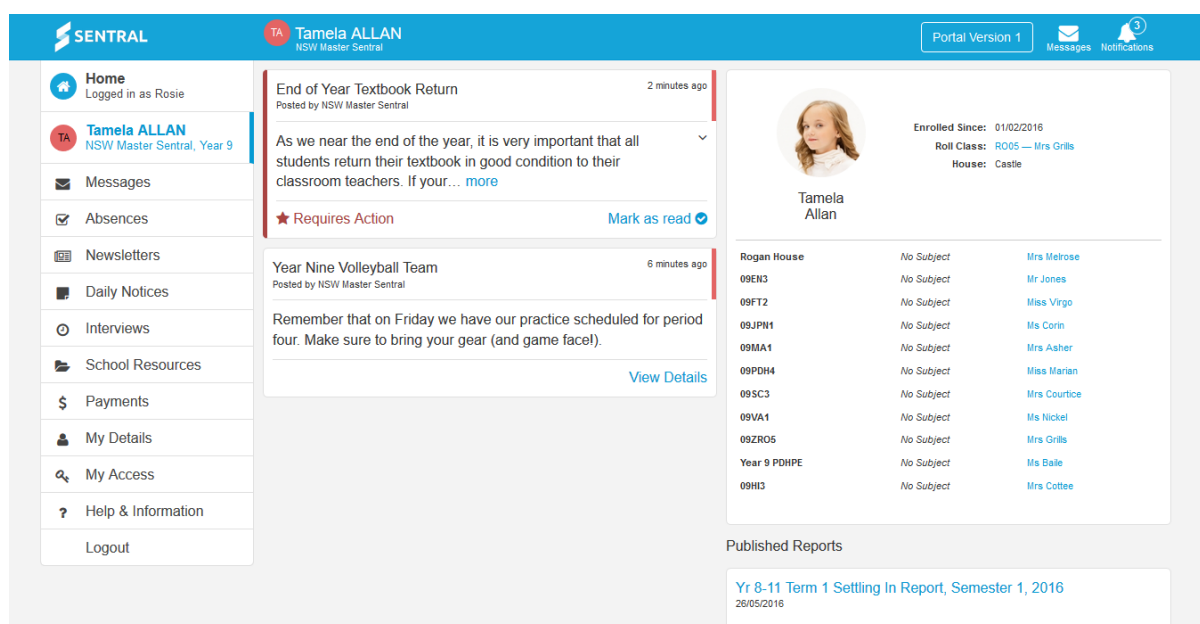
SENTRAL

TA Tamela ALLAN
NSW Master Sentral

Portal Version 1

Messages

3
Notifications

Home
Logged in as Rosie

TA Tamela ALLAN
NSW Master Sentral, Year 9

Messages

Absences

Newsletters

Daily Notices

Interviews

School Resources

Payments

My Details

My Access

Help & Information

Logout

End of Year Textbook Return
Posted by NSW Master Sentral
2 minutes ago

As we near the end of the year, it is very important that all students return their textbook in good condition to their classroom teachers. If your… more

Requires Action

Mark as read

Year Nine Volleyball Team
Posted by NSW Master Sentral
6 minutes ago

Remember that on Friday we have our practice scheduled for period four. Make sure to bring your gear (and game face!).

View Details

Tamela
Allan

Enrolled Since: 01/02/2016
Roll Class: RO05 — Mrs Grills
House: Castle

| | | |
|---|---|---|
| Rogan House | No Subject | Mrs Melrose |
| 09EN3 | No Subject | Mr Jones |
| 09FT2 | No Subject | Miss Virgo |
| 09JPN1 | No Subject | Ms Corin |
| 09MA1 | No Subject | Mrs Asher |
| 09PDH4 | No Subject | Miss Marian |
| 09SC3 | No Subject | Mrs Courtice |
| 09VA1 | No Subject | Ms Nickel |
| 09ZRO5 | No Subject | Mrs Grills |
| Year 9 PDHPE | No Subject | Ms Baile |
| 09HI3 | No Subject | Mrs Cottee |

Published Reports

Yr 8-11 Term 1 Settling In Report, Semester 1, 2016
26/05/2016